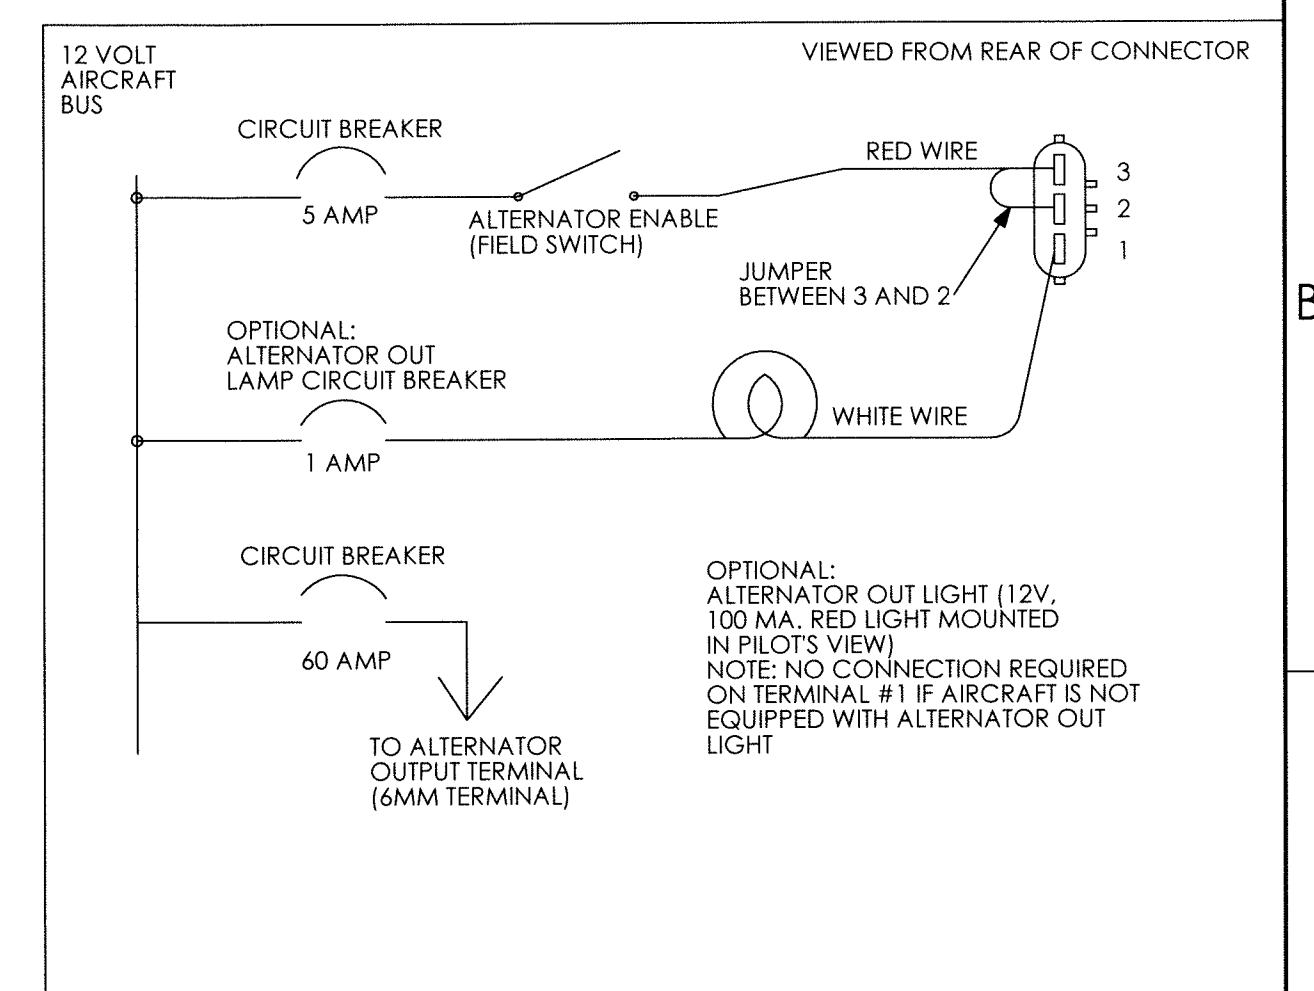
12 VOLT AIRCRAFT BUS

VIEWED FROM REAR OF CONNECTOR

CIRCUIT BREAKER

5 AMP

ALTERNATOR ENABLE (FIELD SWITCH)

RED WIRE

3

2

1

JUMPER BETWEEN 3 AND 2

B

OPTIONAL: ALTERNATOR OUT LAMP CIRCUIT BREAKER

1 AMP

WHITE WIRE

CIRCUIT BREAKER

60 AMP

TO ALTERNATOR OUTPUT TERMINAL (6MM TERMINAL)

OPTIONAL: ALTERNATOR OUT LIGHT (12V, 100 MA. RED LIGHT MOUNTED IN PILOT'S VIEW)
NOTE: NO CONNECTION REQUIRED ON TERMINAL #1 IF AIRCRAFT IS NOT EQUIPPED WITH ALTERNATOR OUT LIGHT